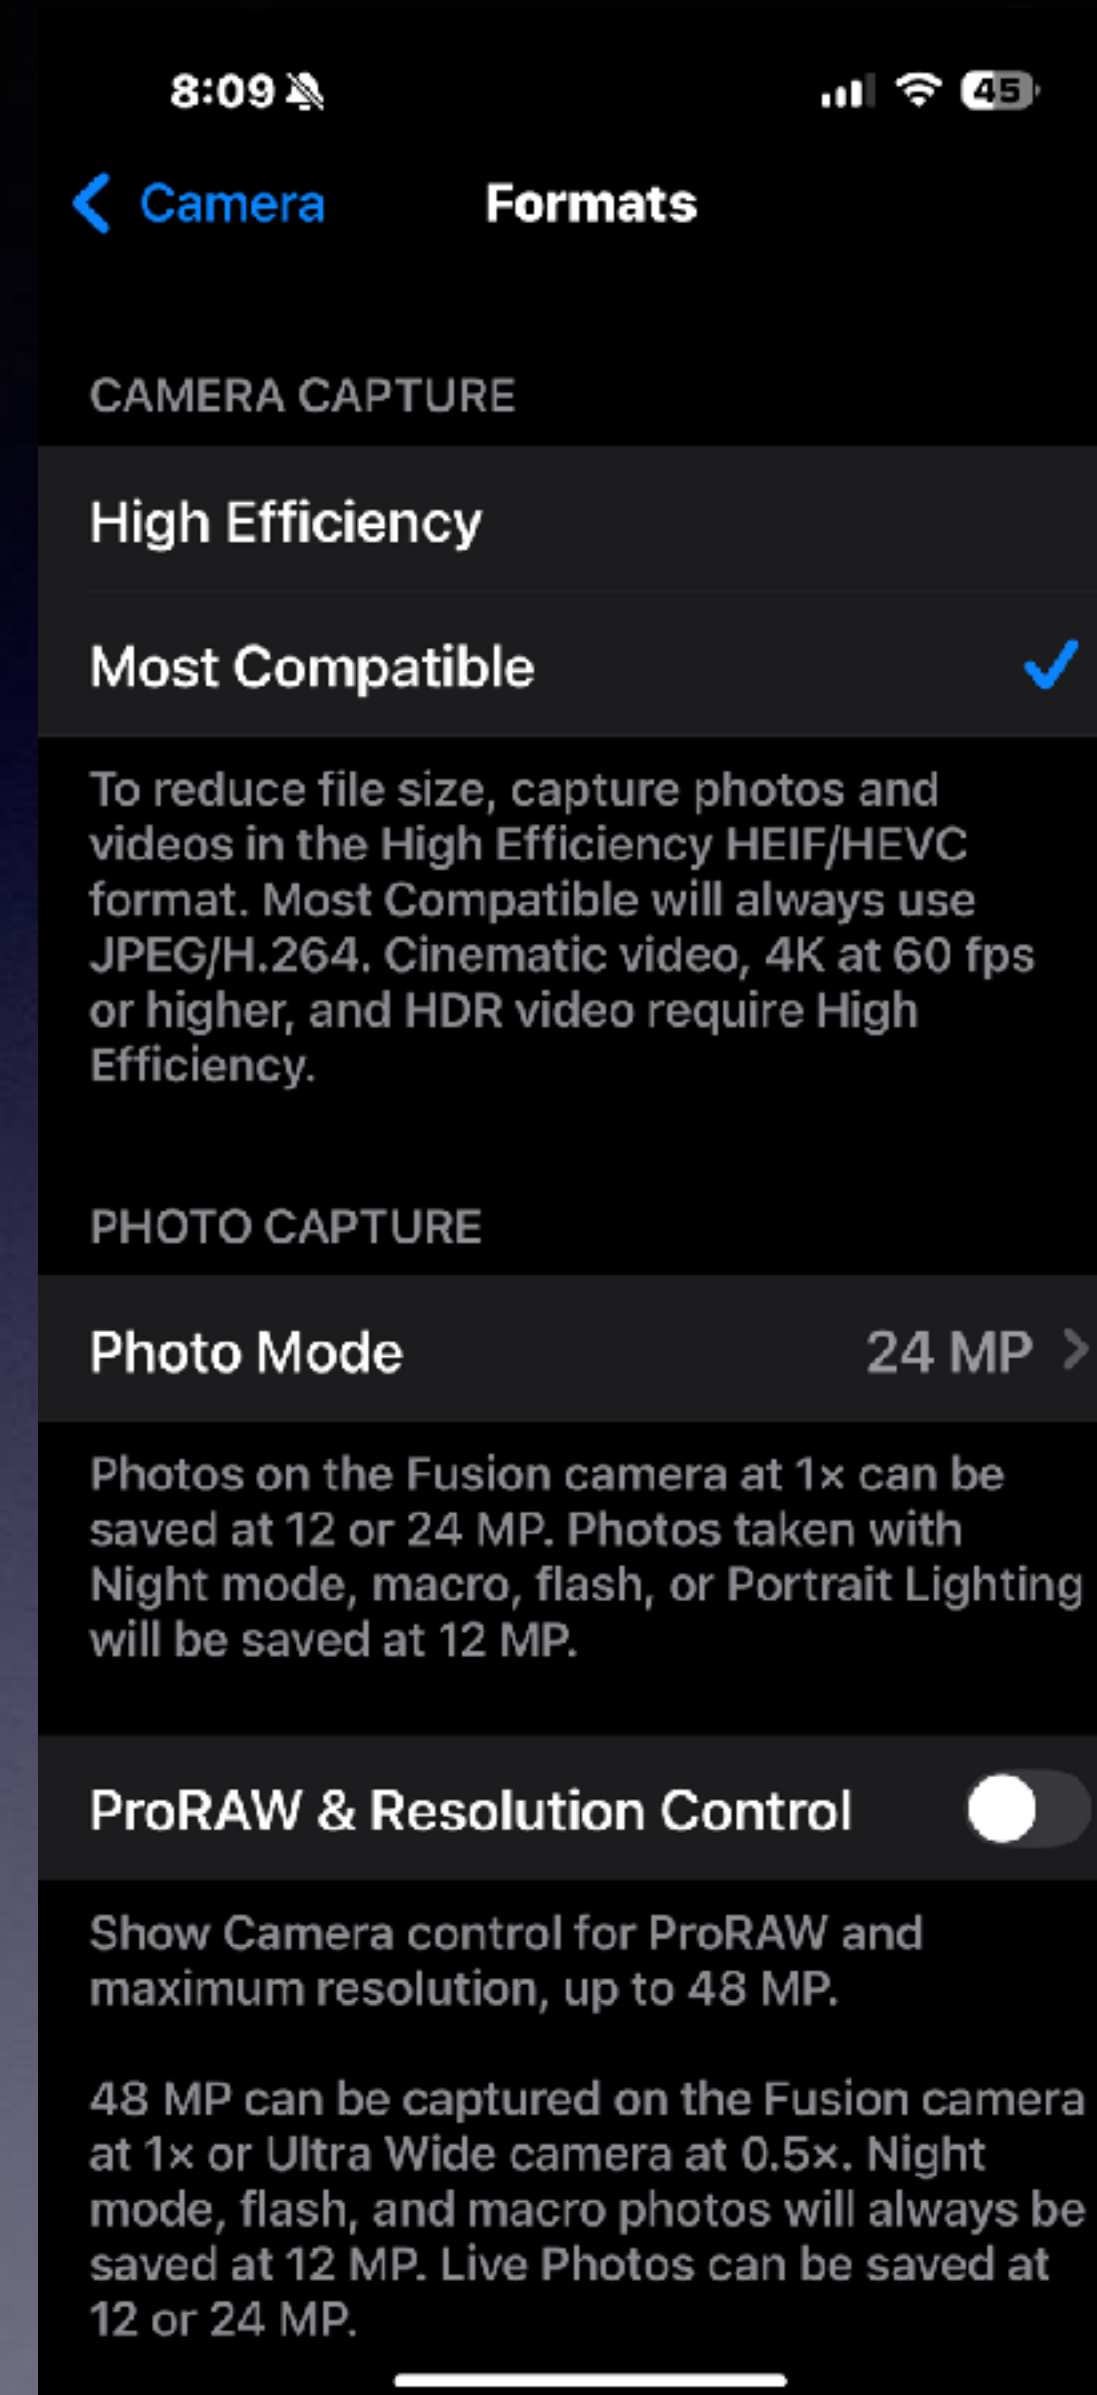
8:09

45

Camera

Formats

CAMERA CAPTURE

High Efficiency

Most Compatible

To reduce file size, capture photos and videos in the High Efficiency HEIF/HEVC format. Most Compatible will always use JPEG/H.264. Cinematic video, 4K at 60 fps or higher, and HDR video require High Efficiency.

PHOTO CAPTURE

Photo Mode

24 MP

Photos on the Fusion camera at 1× can be saved at 12 or 24 MP. Photos taken with Night mode, macro, flash, or Portrait Lighting will be saved at 12 MP.

ProRAW & Resolution Control

Show Camera control for ProRAW and maximum resolution, up to 48 MP.

48 MP can be captured on the Fusion camera at 1× or Ultra Wide camera at 0.5×. Night mode, flash, and macro photos will always be saved at 12 MP. Live Photos can be saved at 12 or 24 MP.